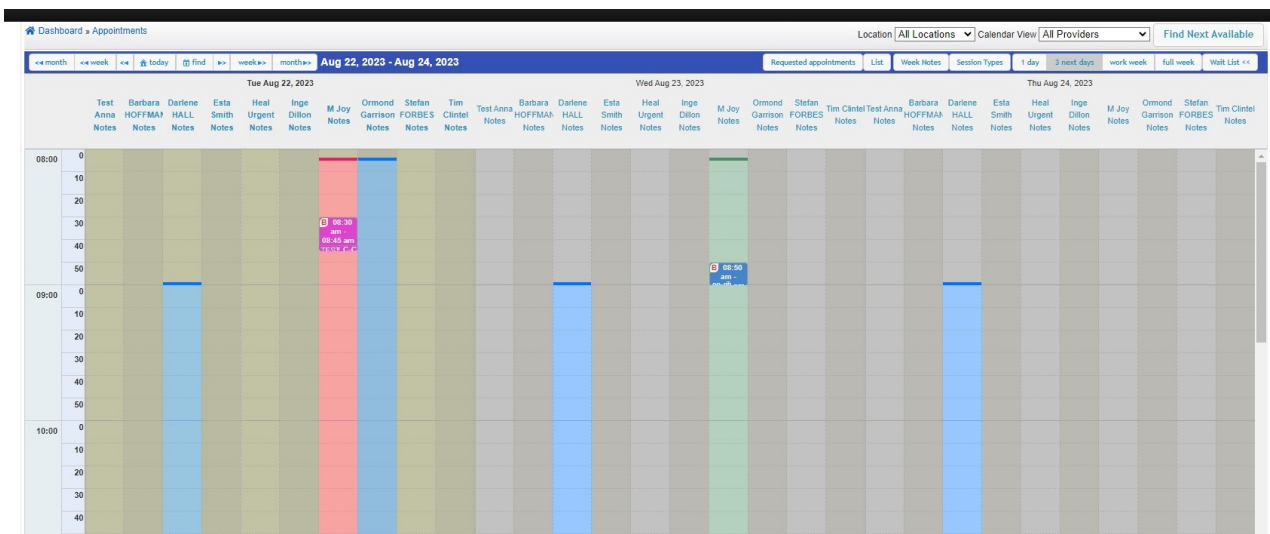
Dashboard » Appointments

Location All Locations Calendar View All Providers Find Next Available

<<month <<week << today find >> week>> month>> Aug 22, 2023 - Aug 24, 2023

Requested appointments List Week Notes Session Types 1 day 3 next days work week full week Wait List <<

Tue Aug 22, 2023

Test Anna Notes
Barbara HOFFMAN Notes
Darlene HALL Notes
Esta Smith Notes
Heal Urgent Notes
Inge Dillon Notes
M Joy Notes
Ormond Garrison Notes
Stefan FORBES Notes
Tim Clintel Notes

Wed Aug 23, 2023

Test Anna Notes
Barbara HOFFMAN Notes
Darlene HALL Notes
Esta Smith Notes
Heal Urgent Notes
Inge Dillon Notes
M Joy Notes
Ormond Garrison Notes
Stefan FORBES Notes
Tim Clintel Notes

Thu Aug 24, 2023

Test Anna Notes
Barbara HOFFMAN Notes
Darlene HALL Notes
Esta Smith Notes
Heal Urgent Notes
Inge Dillon Notes
M Joy Notes
Ormond Garrison Notes
Stefan FORBES Notes
Tim Clintel Notes

08:00 0
10
20
30
40
50
09:00 0
10
20
30
40
50
10:00 0
10
20
30
40

B 08:30 am - 08:45 am TEST, C C

B 08:50 am - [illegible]